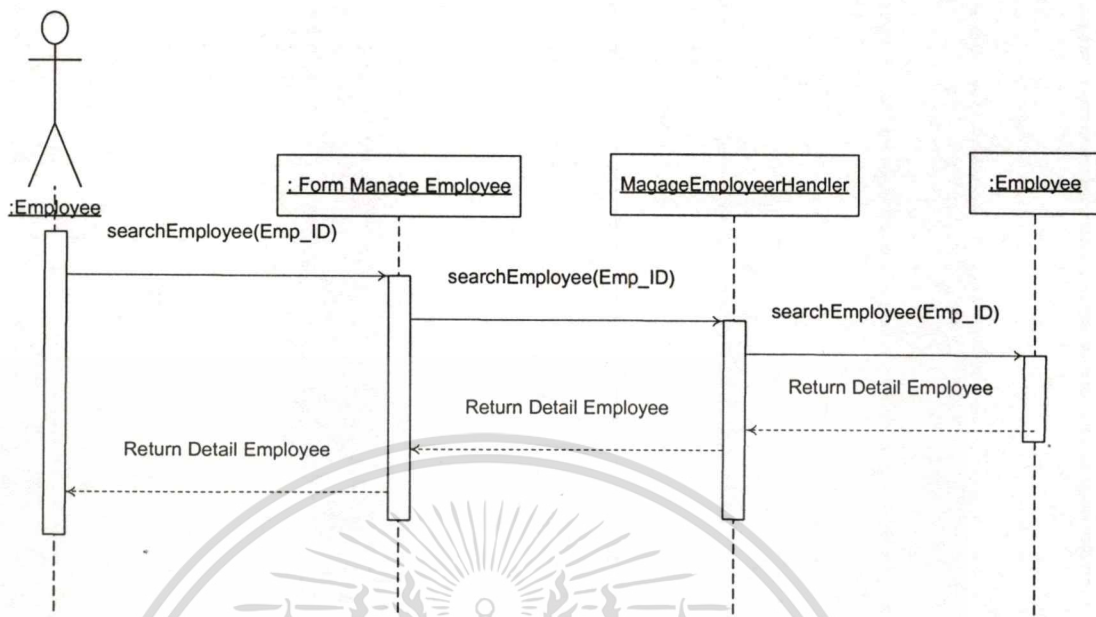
:Employee

: Form Manage Employee

MagageEmployeerHandler

:Employee

searchEmployee(Emp_ID)

searchEmployee(Emp_ID)

searchEmployee(Emp_ID)

Return Detail Employee

Return Detail Employee

Return Detail Employee